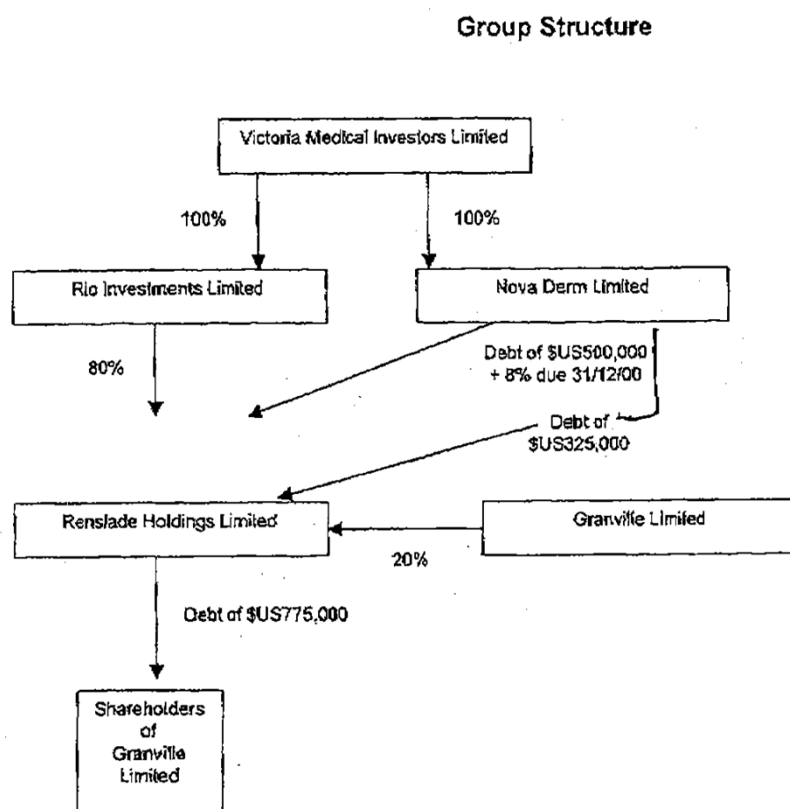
Group Structure

Victoria Medical Investors Limited

100%

100%

Rio Investments Limited

Nova Derm Limited

80%

Debt of $US500,000 + 8% due 31/12/00

Debt of $US325,000

Renslade Holdings Limited

Granville Limited

20%

Debt of $US775,000

Shareholders of Granville Limited